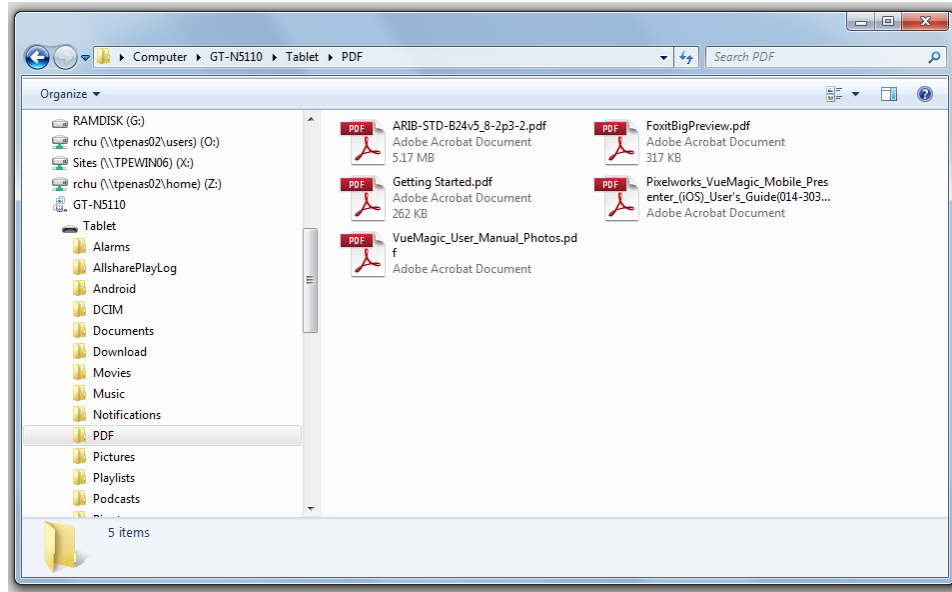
Computer ▸ GT-N5110 ▸ Tablet ▸ PDF

Search PDF

Organize ▾

RAMDISK (G:)
rchu (\\tpenas02\users) (O:)
Sites (\\TPEWIN06) (X:)
rchu (\\tpenas02\home) (Z:)
GT-N5110
Tablet
Alarms
AllsharePlayLog
Android
DCIM
Documents
Download
Movies
Music
Notifications
PDF
Pictures
Playlists
Podcasts

PDF
ARIB-STD-B24v5_8-2p3-2.pdf
Adobe Acrobat Document
5.17 MB

PDF
FoxitBigPreview.pdf
Adobe Acrobat Document
317 KB

PDF
Getting Started.pdf
Adobe Acrobat Document
262 KB

PDF
Pixelworks_VueMagic_Mobile_Presenter_(iOS)_User's_Guide(014-303...
Adobe Acrobat Document

PDF
VueMagic_User_Manual_Photos.pdf
Adobe Acrobat Document

5 items